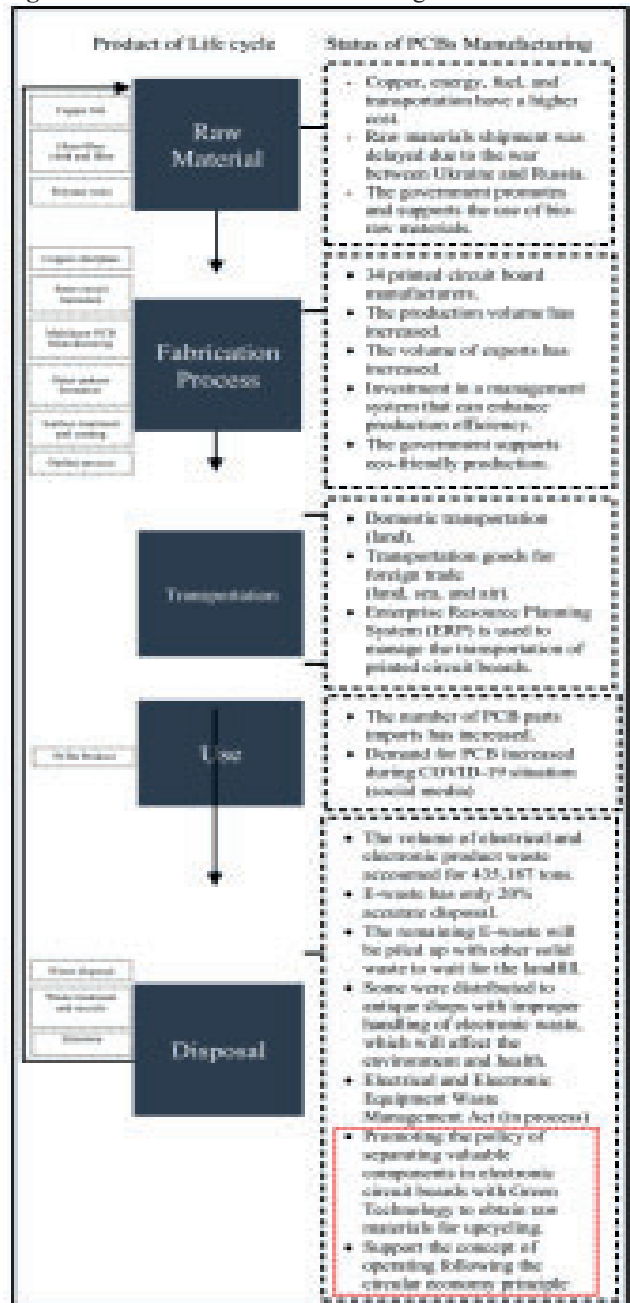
Product of Life cycle

Status of PCBs Manufacturing

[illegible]

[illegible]

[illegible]

Raw Material

- Copper, energy, fuel, and transportation have a higher cost.
- Raw materials shipment was delayed due to the war between Ukraine and Russia.
- The government promotes and supports the use of bio-raw materials.

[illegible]

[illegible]

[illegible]

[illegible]

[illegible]

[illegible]

Fabrication Process

- 34 printed circuit board manufacturers.
- The production volume has increased.
- The volume of exports has increased.
- Investment in a management system that can enhance production efficiency.
- The government supports eco-friendly production.

Transportation

- Domestic transportation (land).
- Transportation goods for foreign trade (land, sea, and air).
- Enterprise Resource Planning System (ERP) is used to manage the transportation of printed circuit boards.

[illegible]

Use

- The number of PCB parts imports has increased.
- Demand for PCB increased during COVID-19 situation (social media).

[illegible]

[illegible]

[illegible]

Disposal

- The volume of electrical and electronic product waste accounted for 435,187 tons.
- E-waste has only 20% accurate disposal.
- The remaining E-waste will be piled up with other solid waste to wait for the landfill.
- Some were distributed to antique shops with improper handling of electronic waste, which will affect the environment and health.
- Electrical and Electronic Equipment Waste Management Act (in process)
- Promoting the policy of separating valuable components in electronic circuit boards with Green Technology to obtain raw materials for upcycling.
- Support the concept of operating following the circular economy principle